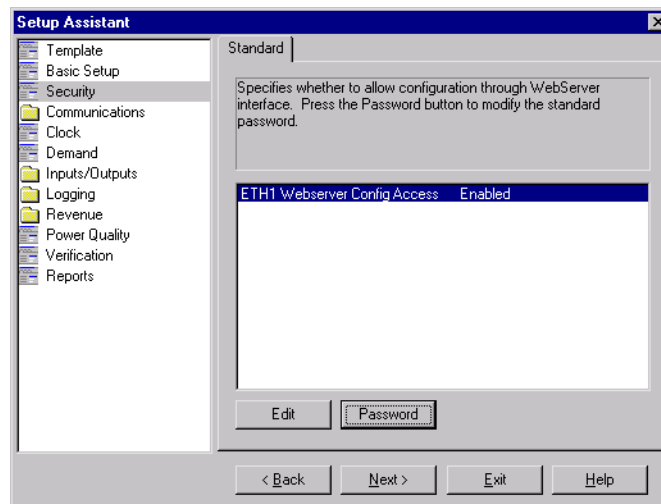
Setup Assistant

Template
Basic Setup
Security
Communications
Clock
Demand
Inputs/Outputs
Logging
Revenue
Power Quality
Verification
Reports

Standard

Specifies whether to allow configuration through WebServer interface. Press the Password button to modify the standard password.

| ETH1 Webserver Config Access | Enabled |
|---|---|

Edit
Password

< Back
Next >
Exit
Help